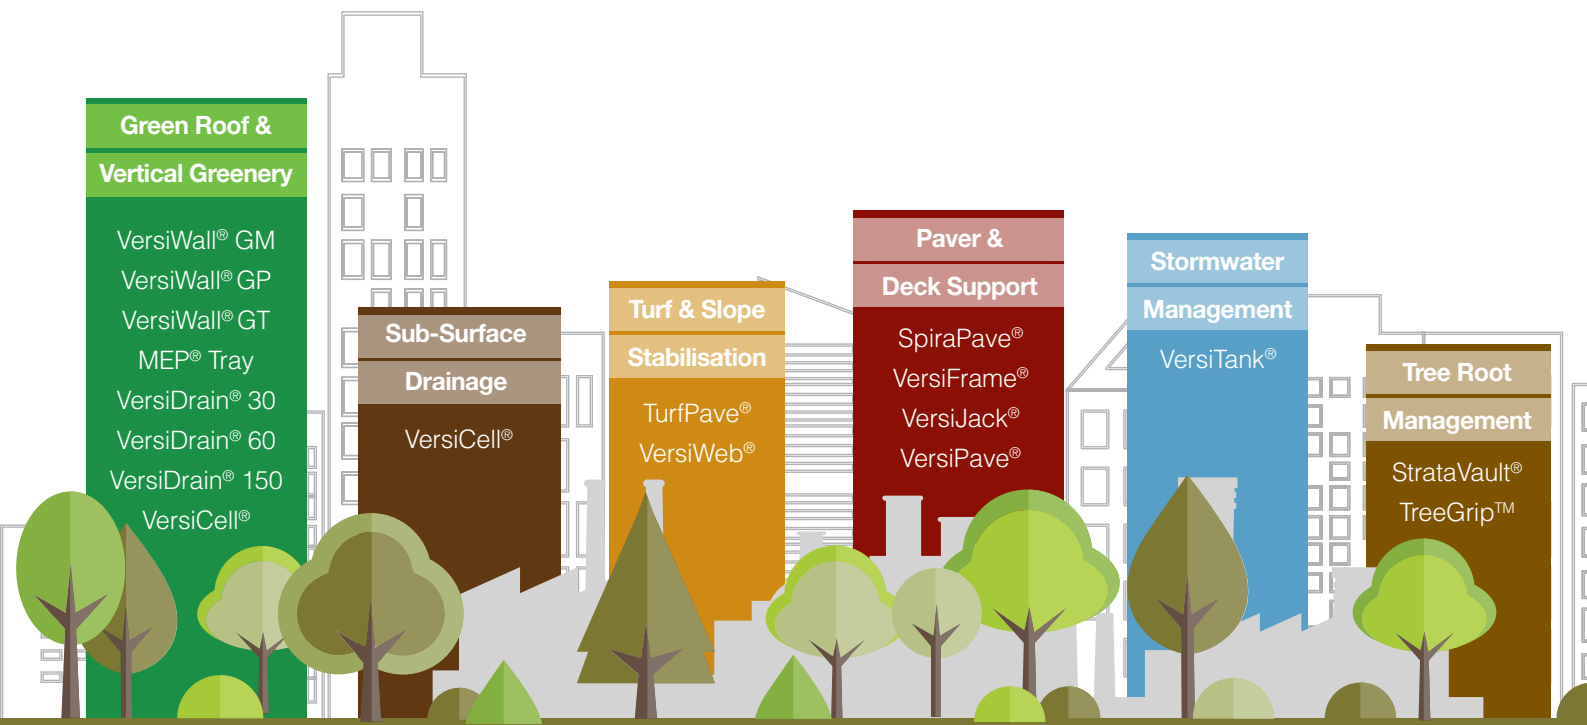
Green Roof &
Vertical Greenery

VersiWall® GM
VersiWall® GP
VersiWall® GT
MEP® Tray
VersiDrain® 30
VersiDrain® 60
VersiDrain® 150
VersiCell®

Sub-Surface
Drainage

VersiCell®

Turf & Slope
Stabilisation

TurfPave®
VersiWeb®

Paver &
Deck Support

SpiraPave®
VersiFrame®
VersiJack®
VersiPave®

Stormwater
Management

VersiTank®

Tree Root
Management

StrataVault®
TreeGrip™